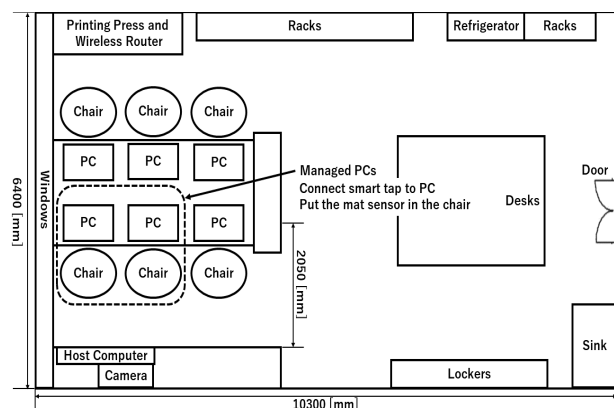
Printing Press and Wireless Router

Racks

Refrigerator

Racks

Chair

Chair

Chair

PC

PC

PC

Managed PCs
Connect smart tap to PC
Put the mat sensor in the chair

PC

PC

PC

Desks

Door

Chair

Chair

Chair

Windows

6400 [mm]

2050 [mm]

Host Computer

Camera

Lockers

Sink

10300 [mm]